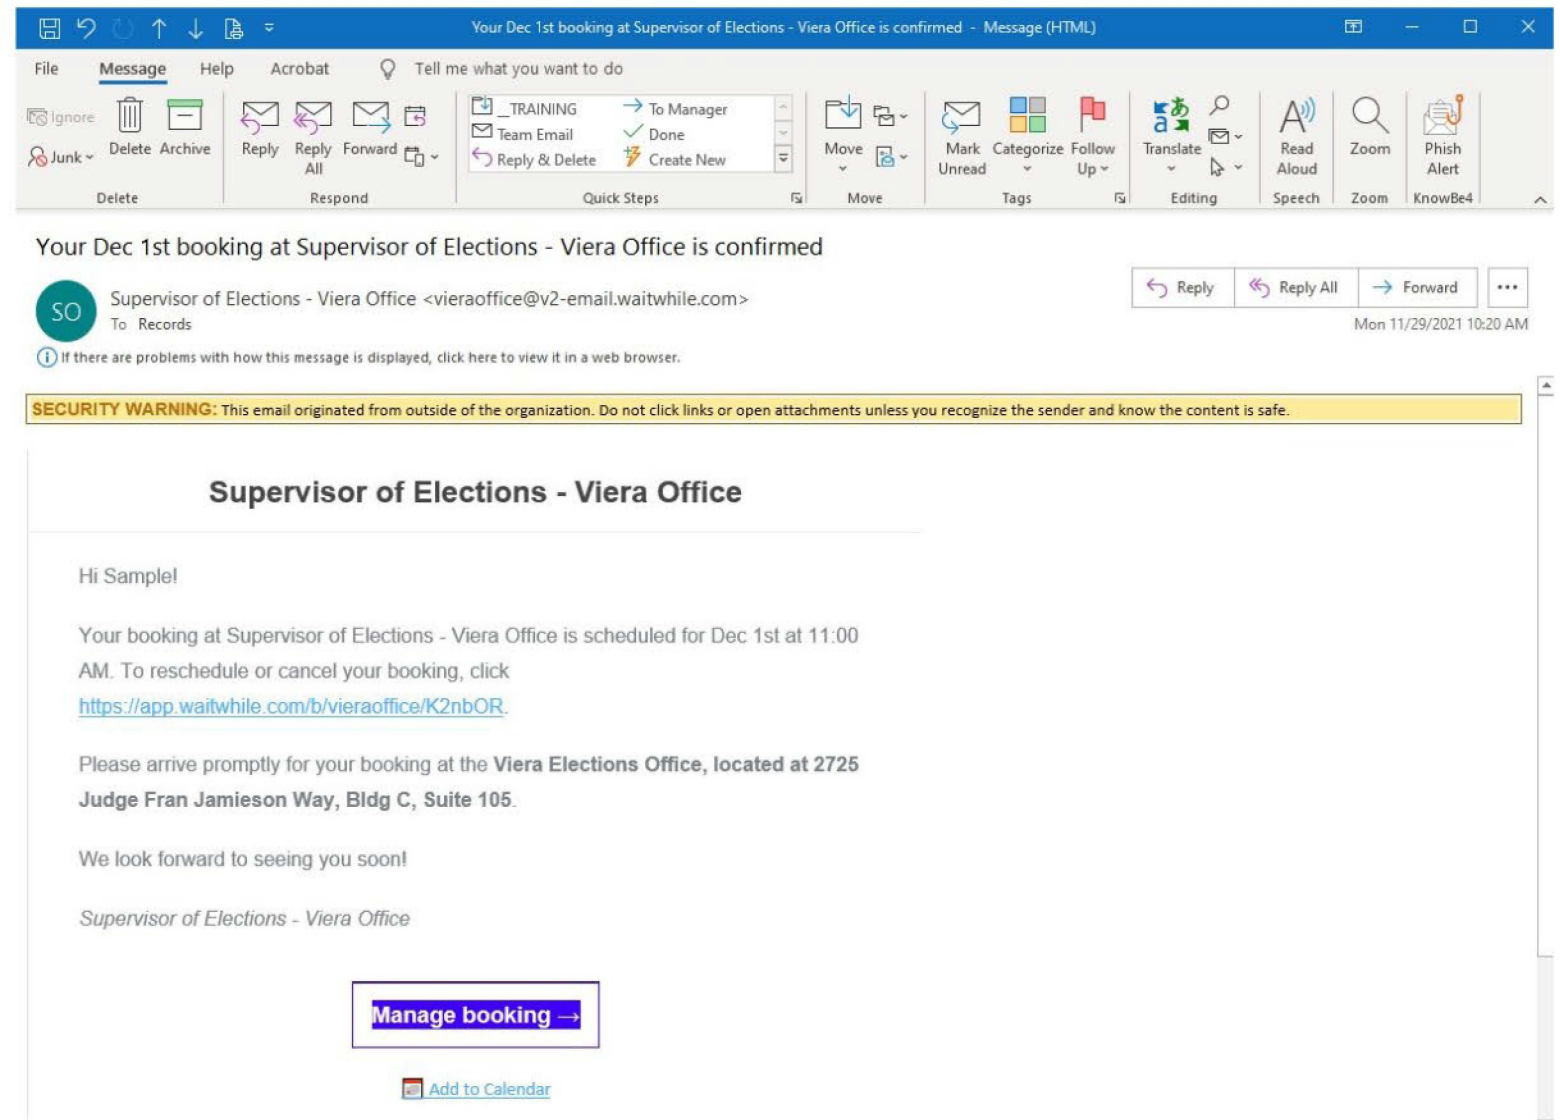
Your Dec 1st booking at Supervisor of Elections - Viera Office is confirmed - Message (HTML)

File Message Help Acrobat Tell me what you want to do

Ignore Junk Delete Archive
Delete

Reply Reply All Forward
Respond

_TRAINING Team Email Reply & Delete To Manager Done Create New
Quick Steps

Move
Move

Mark Unread Categorize Follow Up
Tags

Translate
Editing

Read Aloud
Speech

Zoom
Zoom

Phish Alert
KnowBe4

Your Dec 1st booking at Supervisor of Elections - Viera Office is confirmed

SO Supervisor of Elections - Viera Office <vieraoffice@v2-email.waitwhile.com>
To Records

Reply Reply All Forward ...

Mon 11/29/2021 10:20 AM

If there are problems with how this message is displayed, click here to view it in a web browser.

SECURITY WARNING: This email originated from outside of the organization. Do not click links or open attachments unless you recognize the sender and know the content is safe.

Supervisor of Elections - Viera Office

Hi Sample!

Your booking at Supervisor of Elections - Viera Office is scheduled for Dec 1st at 11:00 AM. To reschedule or cancel your booking, click https://app.waitwhile.com/b/vieraoffice/K2nbOR.

Please arrive promptly for your booking at the Viera Elections Office, located at 2725 Judge Fran Jamieson Way, Bldg C, Suite 105.

We look forward to seeing you soon!

Supervisor of Elections - Viera Office

Manage booking →

Add to Calendar